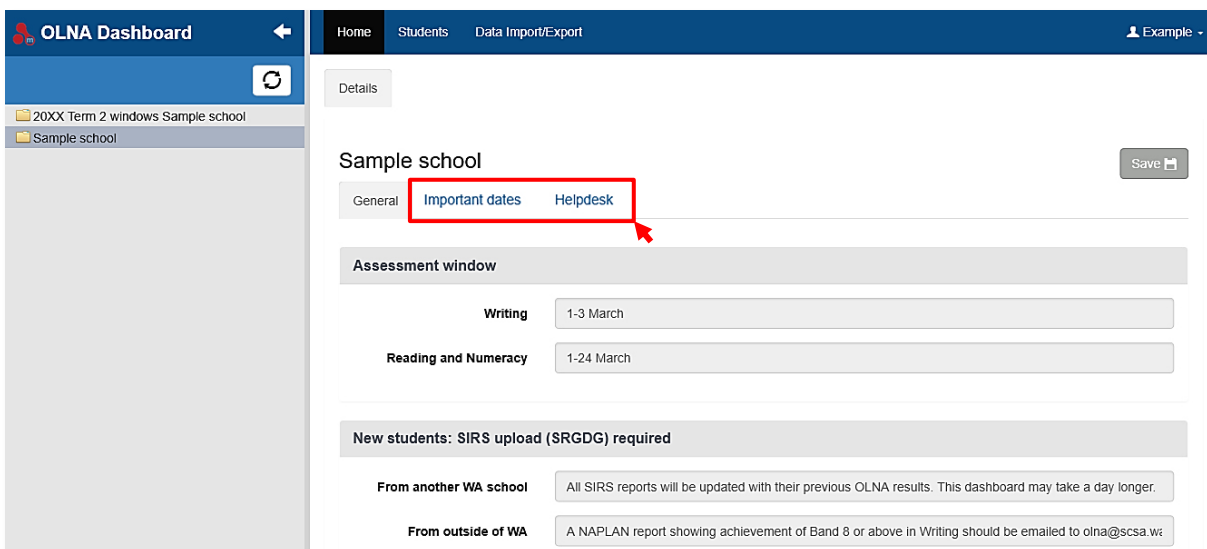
OLNA Dashboard

20XX Term 2 windows Sample school
Sample school

Home Students Data Import/Export
Example

Details

Sample school

Save

General Important dates Helpdesk

Assessment window

Writing 1-3 March

Reading and Numeracy 1-24 March

New students: SIRS upload (SRGDG) required

From another WA school All SIRS reports will be updated with their previous OLNA results. This dashboard may take a day longer.

From outside of WA A NAPLAN report showing achievement of Band 8 or above in Writing should be emailed to olna@scsa.wa